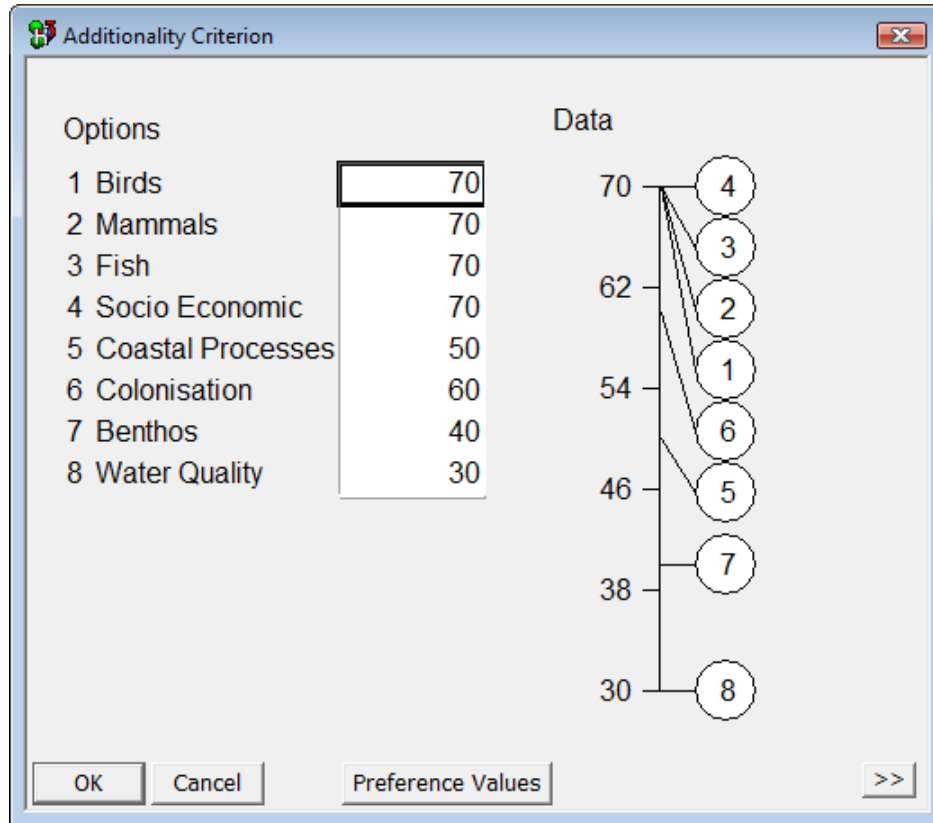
Additionality Criterion

Options

| | |
|---|---|
| 1 Birds | 70 |
| 2 Mammals | 70 |
| 3 Fish | 70 |
| 4 Socio Economic | 70 |
| 5 Coastal Processes | 50 |
| 6 Colonisation | 60 |
| 7 Benthos | 40 |
| 8 Water Quality | 30 |

Data

70
62
54
46
38
30

4
3
2
1
6
5
7
8

OK
Cancel
Preference Values
>>